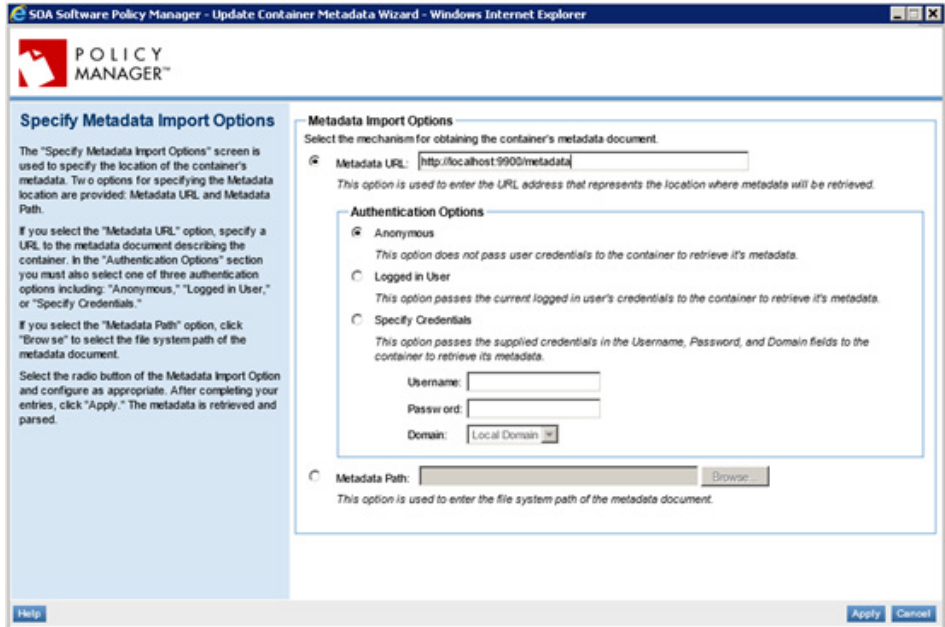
SOA Software Policy Manager - Update Container Metadata Wizard - Windows Internet Explorer

POLICY MANAGER™

Specify Metadata Import Options

The "Specify Metadata Import Options" screen is used to specify the location of the container's metadata. Two options for specifying the Metadata location are provided: Metadata URL and Metadata Path.

If you select the "Metadata URL" option, specify a URL to the metadata document describing the container. In the "Authentication Options" section you must also select one of three authentication options including: "Anonymous," "Logged in User," or "Specify Credentials."

If you select the "Metadata Path" option, click "Browse" to select the file system path of the metadata document.

Select the radio button of the Metadata Import Option and configure as appropriate. After completing your entries, click "Apply." The metadata is retrieved and parsed.

Metadata Import Options

Select the mechanism for obtaining the container's metadata document.

Metadata URL: http://localhost:9900/metadata

This option is used to enter the URL address that represents the location where metadata will be retrieved.

Authentication Options

Anonymous

This option does not pass user credentials to the container to retrieve it's metadata.

Logged in User

This option passes the current logged in user's credentials to the container to retrieve it's metadata.

Specify Credentials

This option passes the supplied credentials in the Username, Password, and Domain fields to the container to retrieve its metadata.

Username:

Password:

Domain: Local Domain

Metadata Path: Browse...

This option is used to enter the file system path of the metadata document.

Help

Apply Cancel